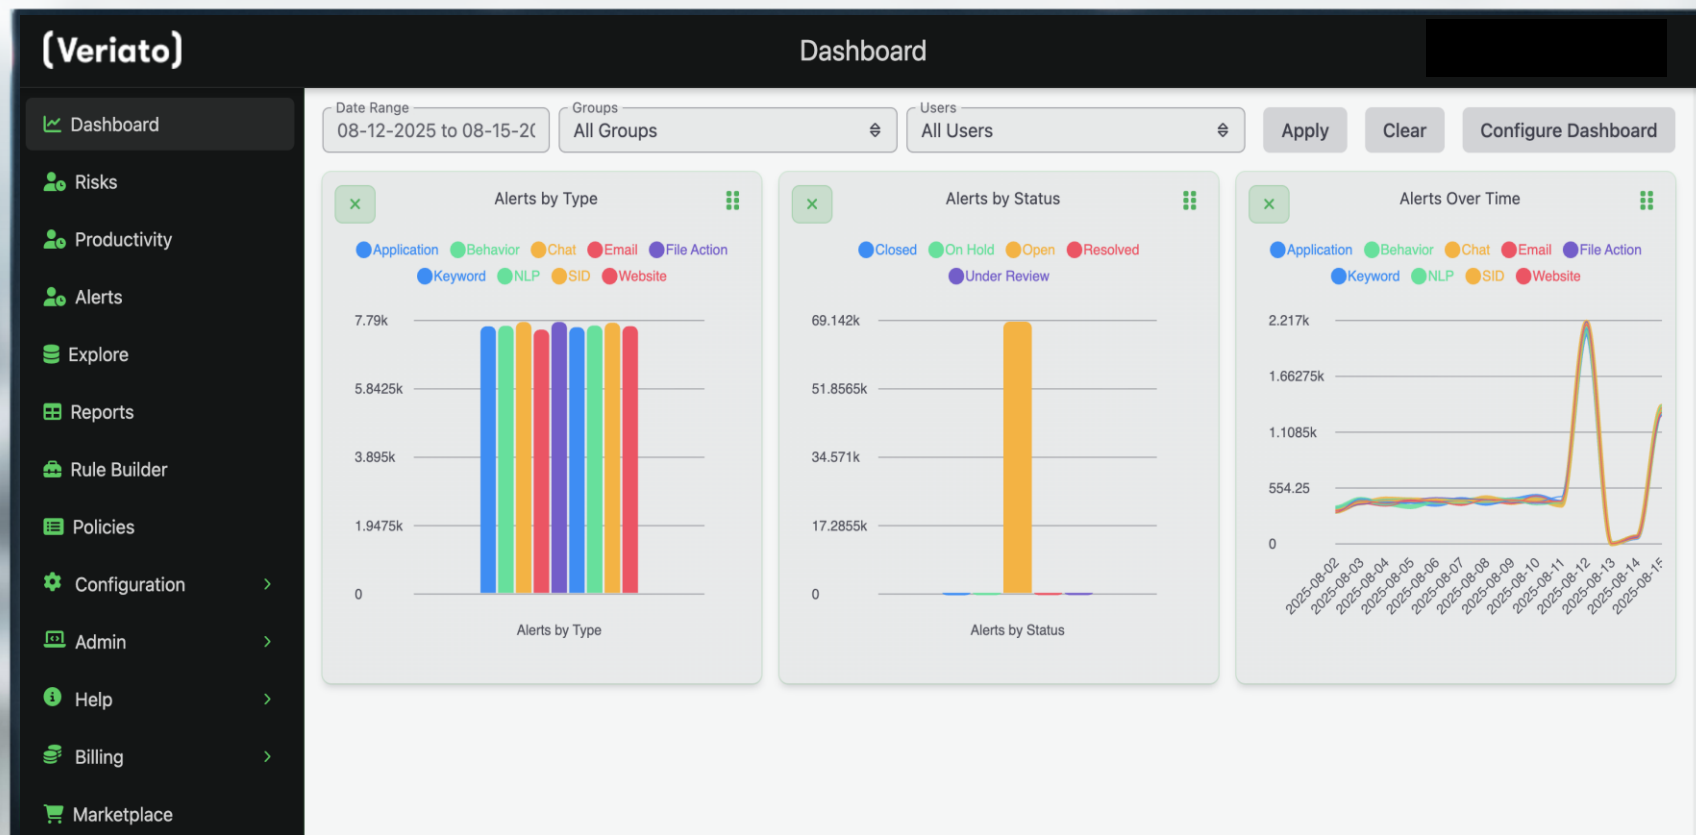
(Veriato)

Dashboard

Dashboard
Risks
Productivity
Alerts
Explore
Reports
Rule Builder
Policies
Configuration
Admin
Help
Billing
Marketplace

Date Range
08-12-2025 to 08-15-2(
Groups
All Groups
Users
All Users
Apply
Clear
Configure Dashboard

Alerts by Type
Application Behavior Chat Email File Action
Keyword NLP SID Website
7.79k
5.8425k
3.895k
1.9475k
0
Alerts by Type

Alerts by Status
Closed On Hold Open Resolved
Under Review
69.142k
51.8565k
34.571k
17.2855k
0
Alerts by Status

Alerts Over Time
Application Behavior Chat Email File Action
Keyword NLP SID Website
2.217k
1.66275k
1.1085k
554.25
0
2025-08-02
2025-08-03
2025-08-04
2025-08-05
2025-08-06
2025-08-07
2025-08-08
2025-08-09
2025-08-10
2025-08-11
2025-08-12
2025-08-13
2025-08-14
2025-08-1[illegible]